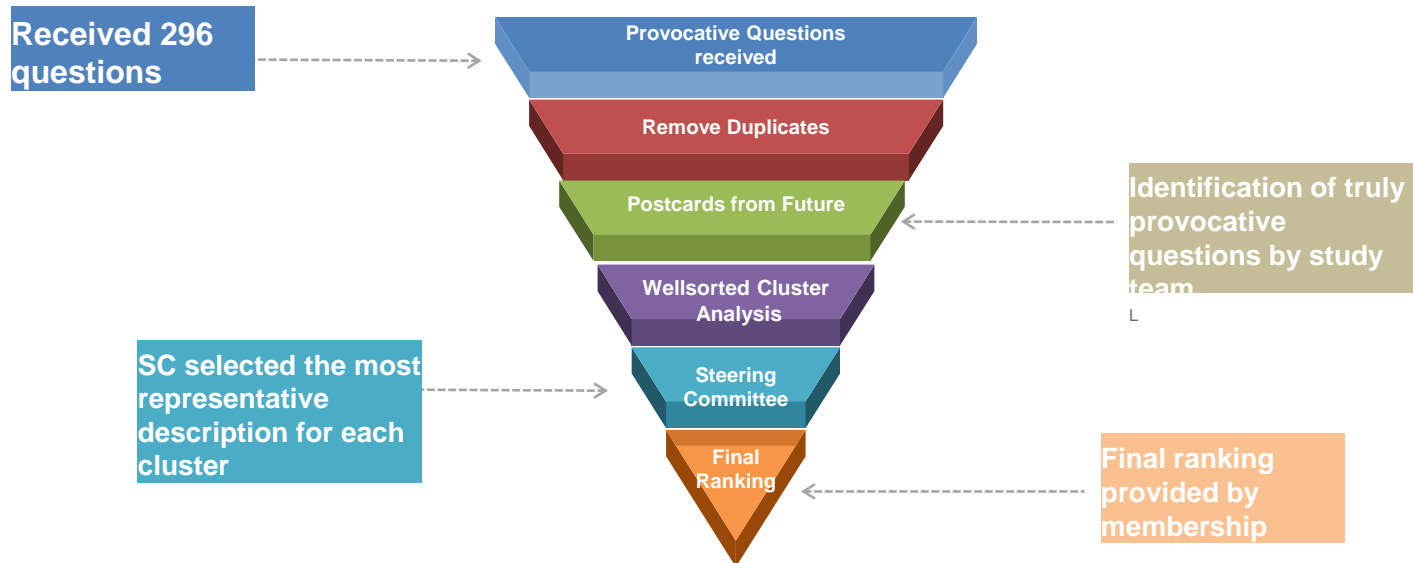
Received 296 questions

Provocative Questions received

Remove Duplicates

Postcards from Future

Identification of truly provocative questions by study team

L

Wellsorted Cluster Analysis

SC selected the most representative description for each cluster

Steering Committee

Final Ranking

Final ranking provided by membership